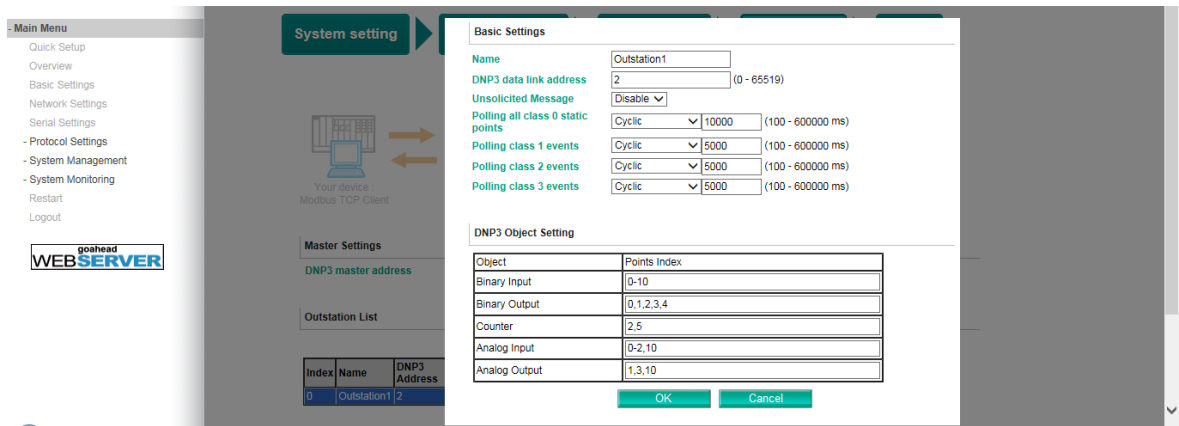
- Main Menu
Quick Setup
Overview
Basic Settings
Network Settings
Serial Settings
- Protocol Settings
- System Management
- System Monitoring
Restart
Logout

goahead WEBSERVER

System setting

Your device
Modbus TCP Client

Master Settings
DNP3 master address

Outstation List

| Index | Name | DNP3 Address |
|---|---|---|
| 0 | Outstation1 | 2 |

Basic Settings

Name Outstation1
DNP3 data link address 2 (0 - 65519)
Unsolicited Message Disable
Polling all class 0 static points Cyclic 10000 (100 - 600000 ms)
Polling class 1 events Cyclic 5000 (100 - 600000 ms)
Polling class 2 events Cyclic 5000 (100 - 600000 ms)
Polling class 3 events Cyclic 5000 (100 - 600000 ms)

DNP3 Object Setting

| Object | Points Index |
|---|---|
| Binary Input | 0-10 |
| Binary Output | 0,1,2,3,4 |
| Counter | 2,5 |
| Analog Input | 0-2,10 |
| Analog Output | 1,3,10 |

OK Cancel